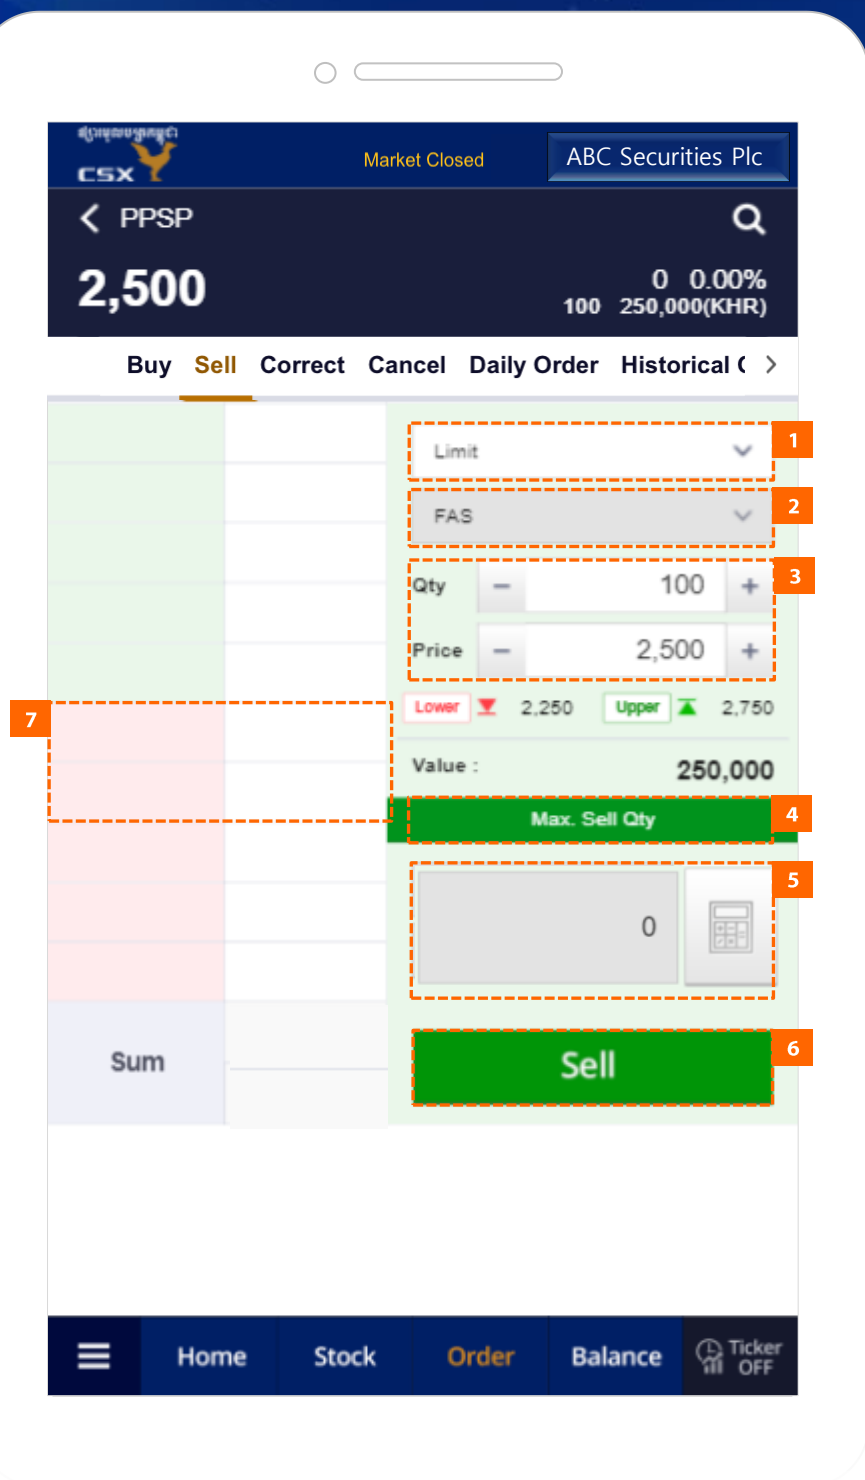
ផ្សារមូលបត្រកម្ពុជា
CSX

Market Closed

ABC Securities Plc

PPSP

2,500

0 0.00%
100 250,000(KHR)

Buy Sell Correct Cancel Daily Order Historical (

Limit

1

FAS

2

Qty 100

3

Price 2,500

Lower 2,250 Upper 2,750

7

Value : 250,000

Max. Sell Qty

4

0

5

Sum

Sell

6

Home Stock Order Balance Ticker OFF